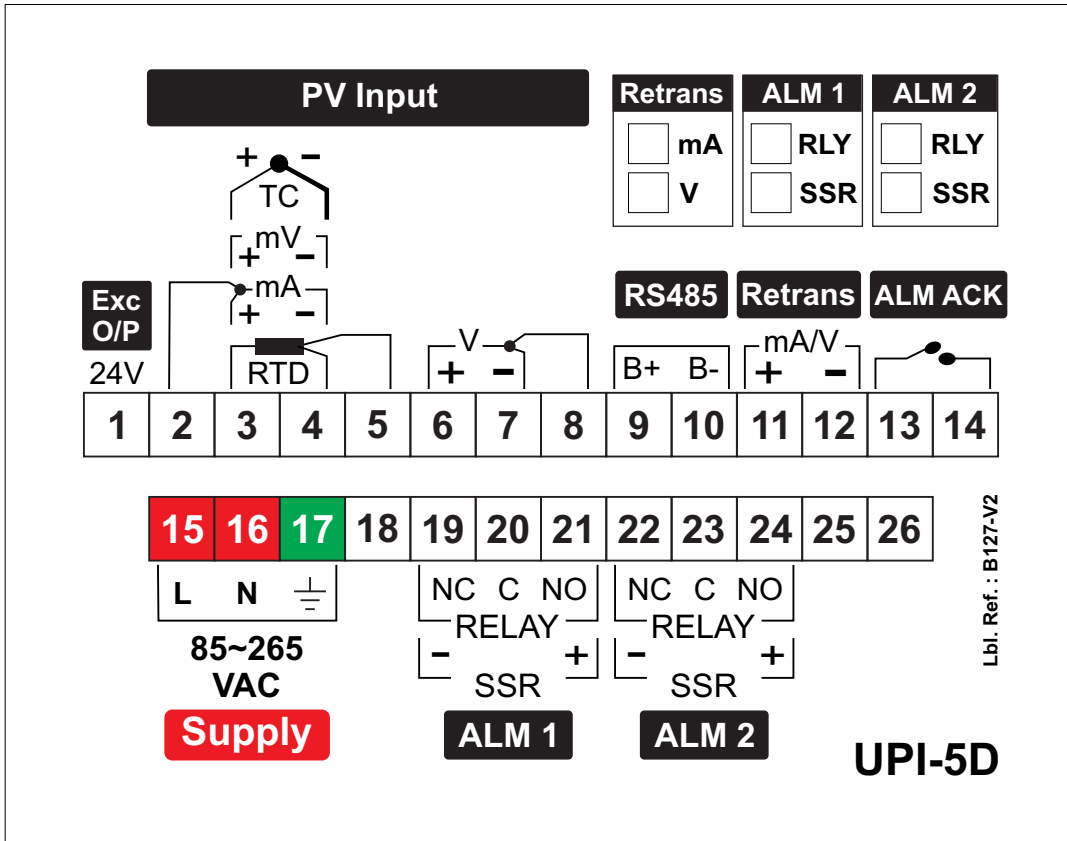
PV Input

Retrans
mA
V

ALM 1
RLY
SSR

ALM 2
RLY
SSR

+ −
TC
mV
+ −
mA
+ −
RTD

Exc O/P
24V

V
+ −

RS485
B+ B-

Retrans
mA/V
+ −

ALM ACK

| 1 | 2 | 3 | 4 | 5 | 6 | 7 | 8 | 9 | 10 | 11 | 12 | 13 | 14 |
|---|---|---|---|---|---|---|---|---|---|---|---|---|---|

| 15 | 16 | 17 | 18 | 19 | 20 | 21 | 22 | 23 | 24 | 25 | 26 |
|---|---|---|---|---|---|---|---|---|---|---|---|

L N

85~265
VAC
Supply

NC C NO
RELAY
− +
SSR
ALM 1

NC C NO
RELAY
− +
SSR
ALM 2

Lbl. Ref. : B127-V2

UPI-5D